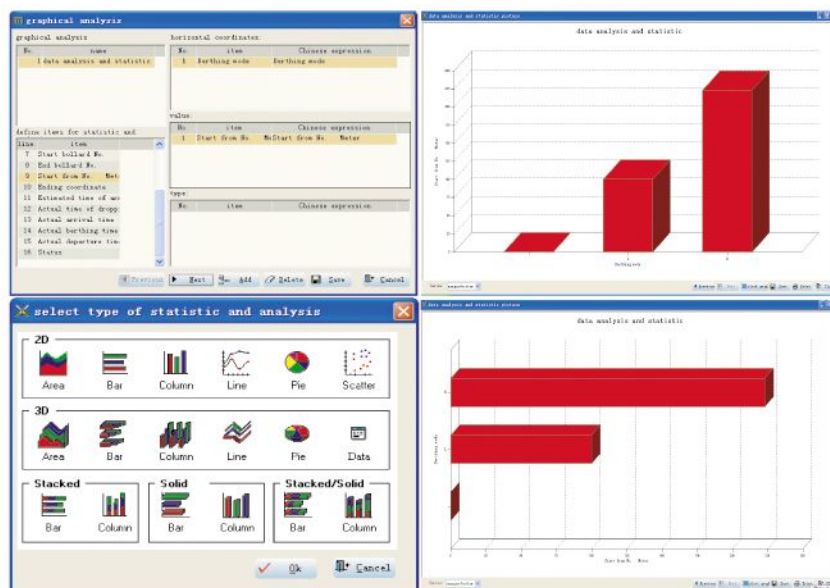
graphical analysis

graphical analysis

| No. | name |
|---|---|
| 1 | data analysis and statistic |

horizontal coordinates:

| No. | item | Chinese expression |
|---|---|---|
| 1 | Berthing mode | Berthing mode |

define items for statistic and

| line | item |
|---|---|
| 7 | Start bollard No. |
| 8 | End bollard No. |
| 9 | Start from No. Met |
| 10 | Ending coordinate |
| 11 | Estimated time of arr |
| 12 | Actual time of dropp |
| 13 | Actual arrival time |
| 14 | Actual berthing time |
| 15 | Actual departure tim |
| 16 | Status |

value:

| No. | item | Chinese expression |
|---|---|---|
| 1 | Start from No. Me | Start from No. Meter |

type:

| No. | item | Chinese expression |
|---|---|---|

Previous Next Add Delete Save Cancel

data analysis and statistic picture

data analysis and statistic

select type of statistic and analysis

2D
Area Bar Column Line Pie Scatter

3D
Area Bar Column Line Pie Data

Stacked
Bar Column

Solid
Bar Column

Stacked/Solid
Bar Column

Ok Cancel

data analysis and statistic picture

data analysis and statistic